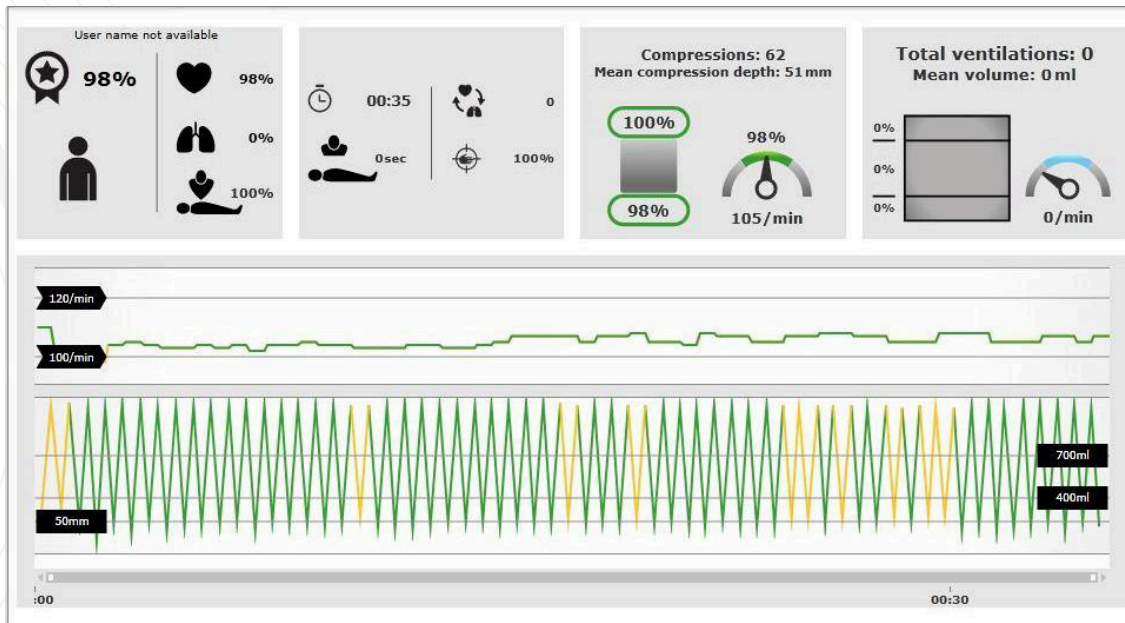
User name not available

98%

98%

0%

100%

00:35

0

0sec

100%

Compressions: 62
Mean compression depth: 51mm

100%

98%

98%

105/min

Total ventilations: 0
Mean volume: 0ml

0%

0%

0%

0/min

120/min

100/min

700ml

400ml

50mm

:00

00:30